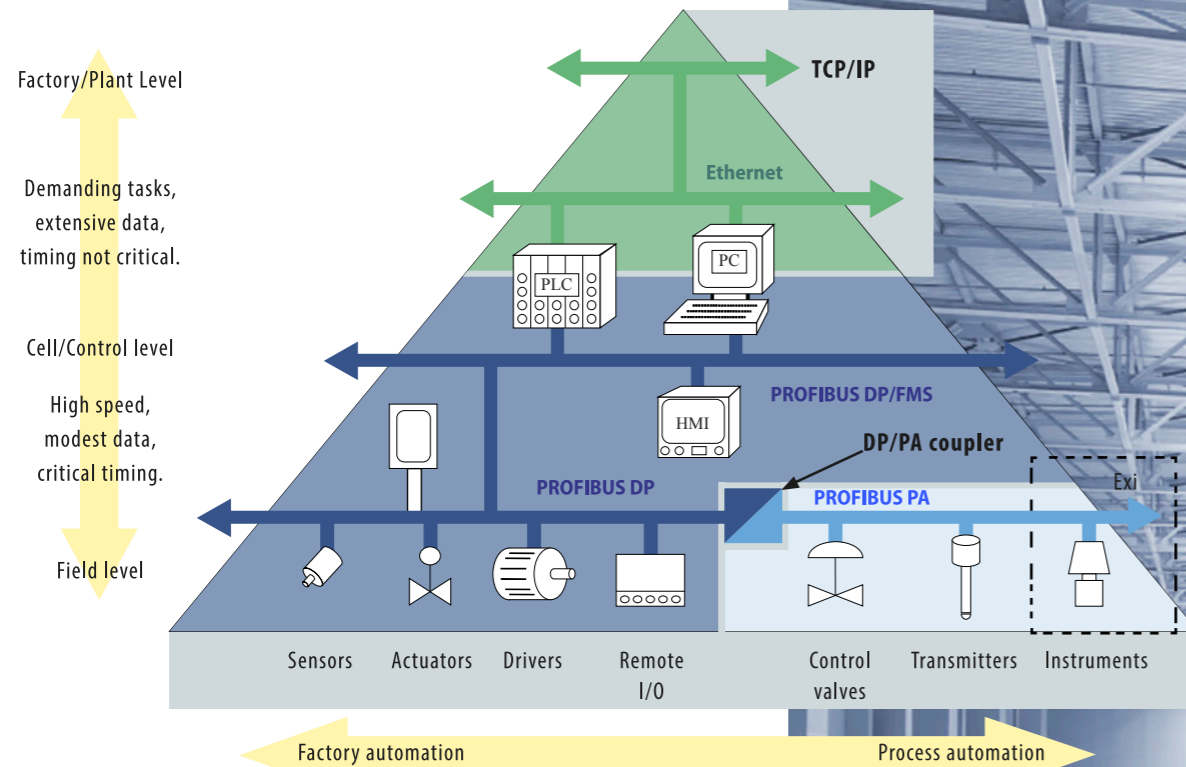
Factory/Plant Level

Demanding tasks, extensive data, timing not critical.

Cell/Control level

High speed, modest data, critical timing.

Field level

TCP/IP

Ethernet

PLC

PC

PROFIBUS DP/FMS

HMI

DP/PA coupler

PROFIBUS DP

PROFIBUS PA

Exi

Sensors

Actuators

Drivers

Remote I/O

Control valves

Transmitters

Instruments

Factory automation

Process automation